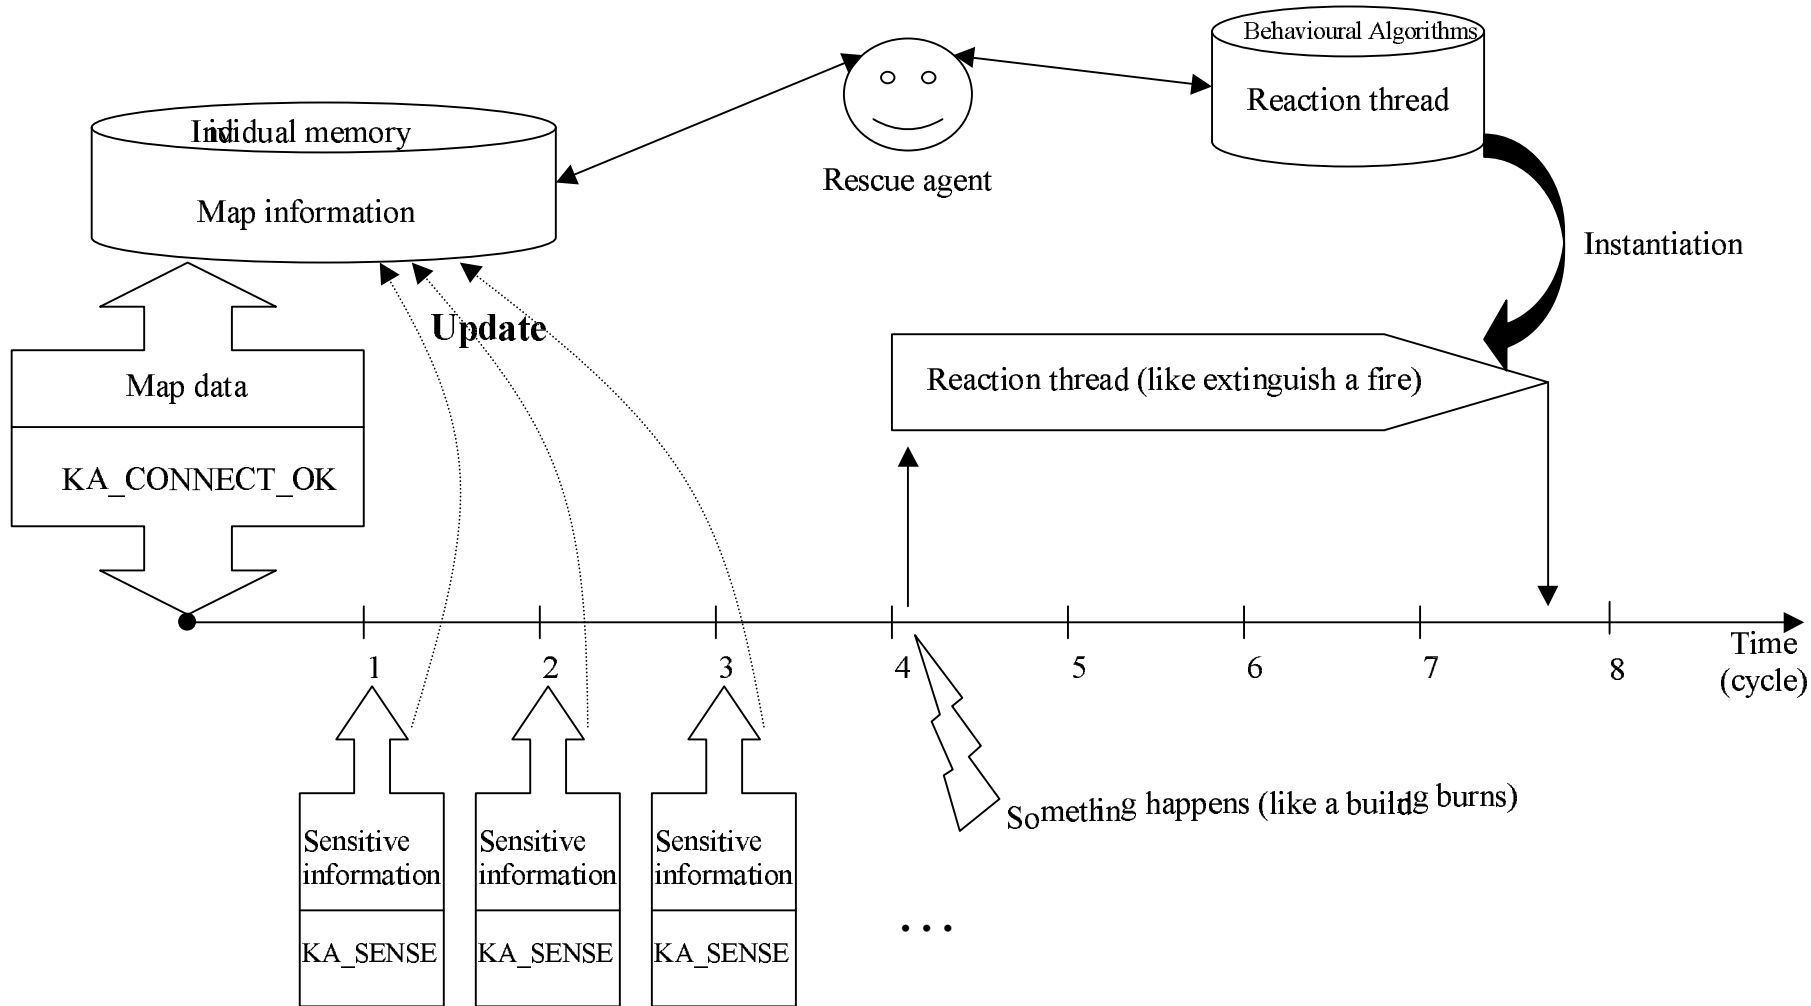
Individual memory

Map information

Rescue agent

Behavioural Algorithms

Reaction thread

Instantiation

Update

Map data

KA_CONNECT_OK

Reaction thread (like extinguish a fire)

1 2 3 4 5 6 7 8

Time (cycle)

Sensitive information

KA_SENSE

Sensitive information

KA_SENSE

Sensitive information

KA_SENSE

Something happens (like a building burns)

. . .